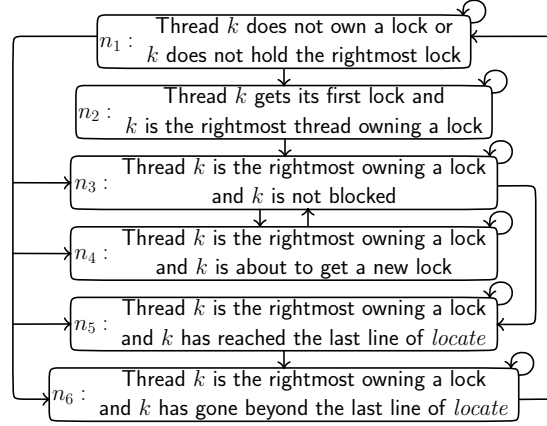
$n_1$ : Thread $k$ does not own a lock or $k$ does not hold the rightmost lock

$n_2$ : Thread $k$ gets its first lock and $k$ is the rightmost thread owning a lock

$n_3$ : Thread $k$ is the rightmost owning a lock and $k$ is not blocked

$n_4$ : Thread $k$ is the rightmost owning a lock and $k$ is about to get a new lock

$n_5$ : Thread $k$ is the rightmost owning a lock and $k$ has reached the last line of $locate$

$n_6$ : Thread $k$ is the rightmost owning a lock and $k$ has gone beyond the last line of $locate$